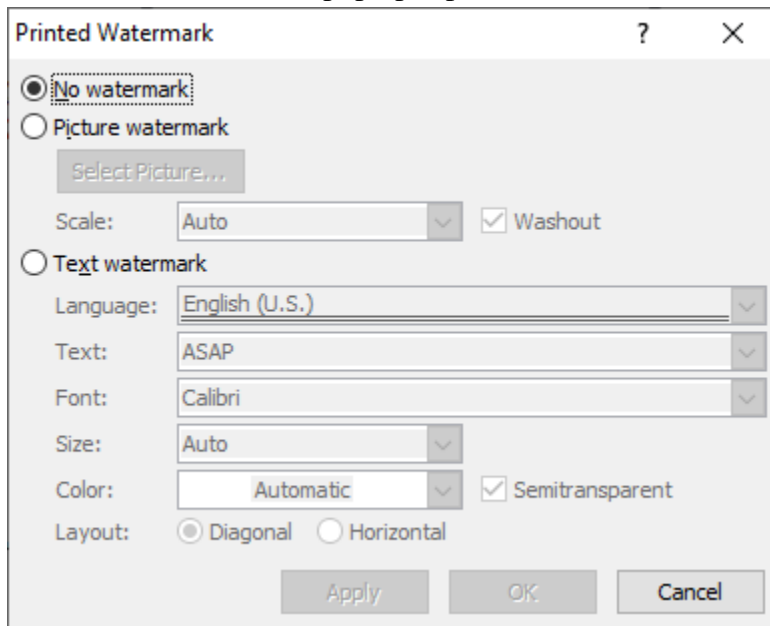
Printed Watermark ? ×

No watermark

Picture watermark

Select Picture...

Scale: Auto Washout

Text watermark

Language: English (U.S.)

Text: ASAP

Font: Calibri

Size: Auto

Color: Automatic Semitransparent

Layout: Diagonal Horizontal

Apply OK Cancel